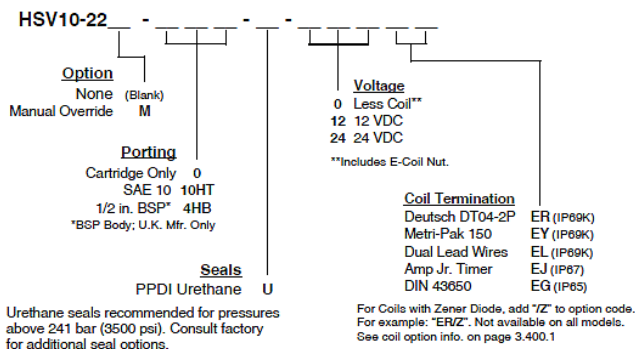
HSV10-22__ - ____ - __ - ____ __

Option
None (Blank)
Manual Override M

Porting
Cartridge Only 0
SAE 10 10HT
1/2 in. BSP* 4HB
*BSP Body; U.K. Mfr. Only

Seals
PPDI Urethane U

Urethane seals recommended for pressures above 241 bar (3500 psi). Consult factory for additional seal options.

Voltage
0 Less Coil**
12 12 VDC
24 24 VDC
**Includes E-Coil Nut.

Coil Termination
Deutsch DT04-2P ER (IP69K)
Metri-Pak 150 EY (IP69K)
Dual Lead Wires EL (IP69K)
Amp Jr. Timer EJ (IP67)
DIN 43650 EG (IP65)

For Coils with Zener Diode, add "Z" to option code. For example: "ER/Z". Not available on all models. See coil option info. on page 3.400.1